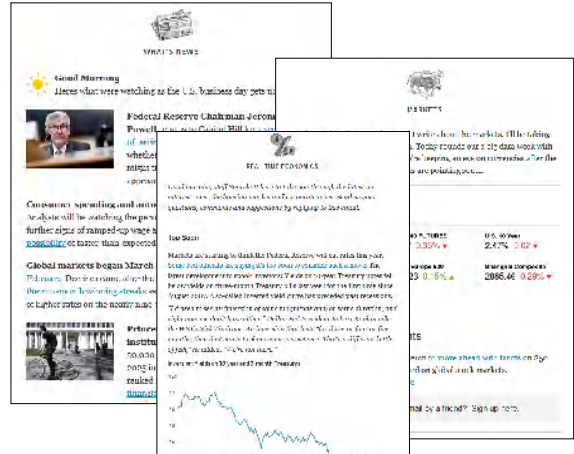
WHAT'S NEWS

Good Morning
Here's what we're watching as the U.S. business day gets un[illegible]

Federal Reserve Chairman Jerom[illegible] Powell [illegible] Capitol Hill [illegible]

Consumer spending and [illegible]
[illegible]

Global markets began March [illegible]
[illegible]

Prince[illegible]
institu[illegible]

MARKETS

REAL TIME ECONOMICS

Top Story

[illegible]

U.S. 10 Year
2.47% 0.02
2085.46 0.29%